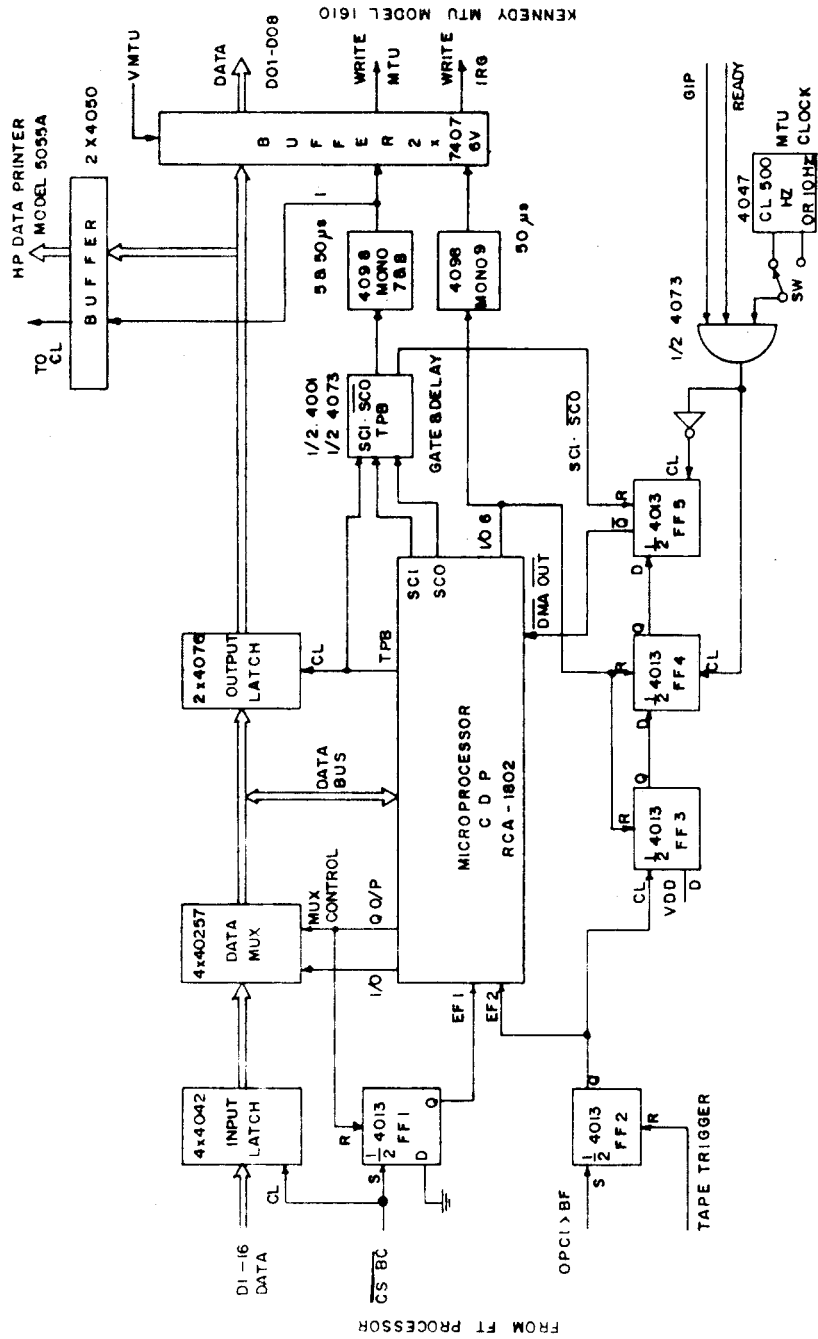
KENNEDY MTU MODEL 1610

HP DATA PRINTER
MODEL 5055A

2 X 4050

TO CL

BUFFER

VMTU

DATA

DO1-DO8

WRITE
MTU

WRITE
IRG

BUFFER 2 x 7407 6V

I

5 & 50 μs

50 μs

4098 MONO 7&8

4098 MONO 9

1/2 4001
1/2 4073

SCI · $\overline{SCO}$
TPB

GATE & DELAY

GIP

READY

4047
CL 500 HZ
OR 10 HZ

MTU
CLOCK

SW

1/2 4073

SCI · $\overline{SCO}$

CL

R

$\overline{Q}$

D

$\frac{1}{2}$ 4013
FF5

2 x 4076
OUTPUT
LATCH

CL

TPB

SCI
SCO

I/O 6

$\overline{DMA\ OUT}$

Q

R

D

$\frac{1}{2}$ 4013
FF4

CL

DATA
BUS

MICROPROCESSOR
C D P
RCA - 1802

Q

R

$\frac{1}{2}$ 4013
FF3

CL

VDD

D

4x40257
DATA
MUX

MUX
CONTROL

Q O/P

I/O

EF1

EF2

4x4042
INPUT
LATCH

CL

R

$\frac{1}{2}$ 4013
FF1

S

D

Q

Q

$\frac{1}{2}$ 4013
FF2

S

R

TAPE TRIGGER

DI - 16
DATA

$\overline{CS\ BC}$

OPC1 > BF

FROM FT PROCESSOR